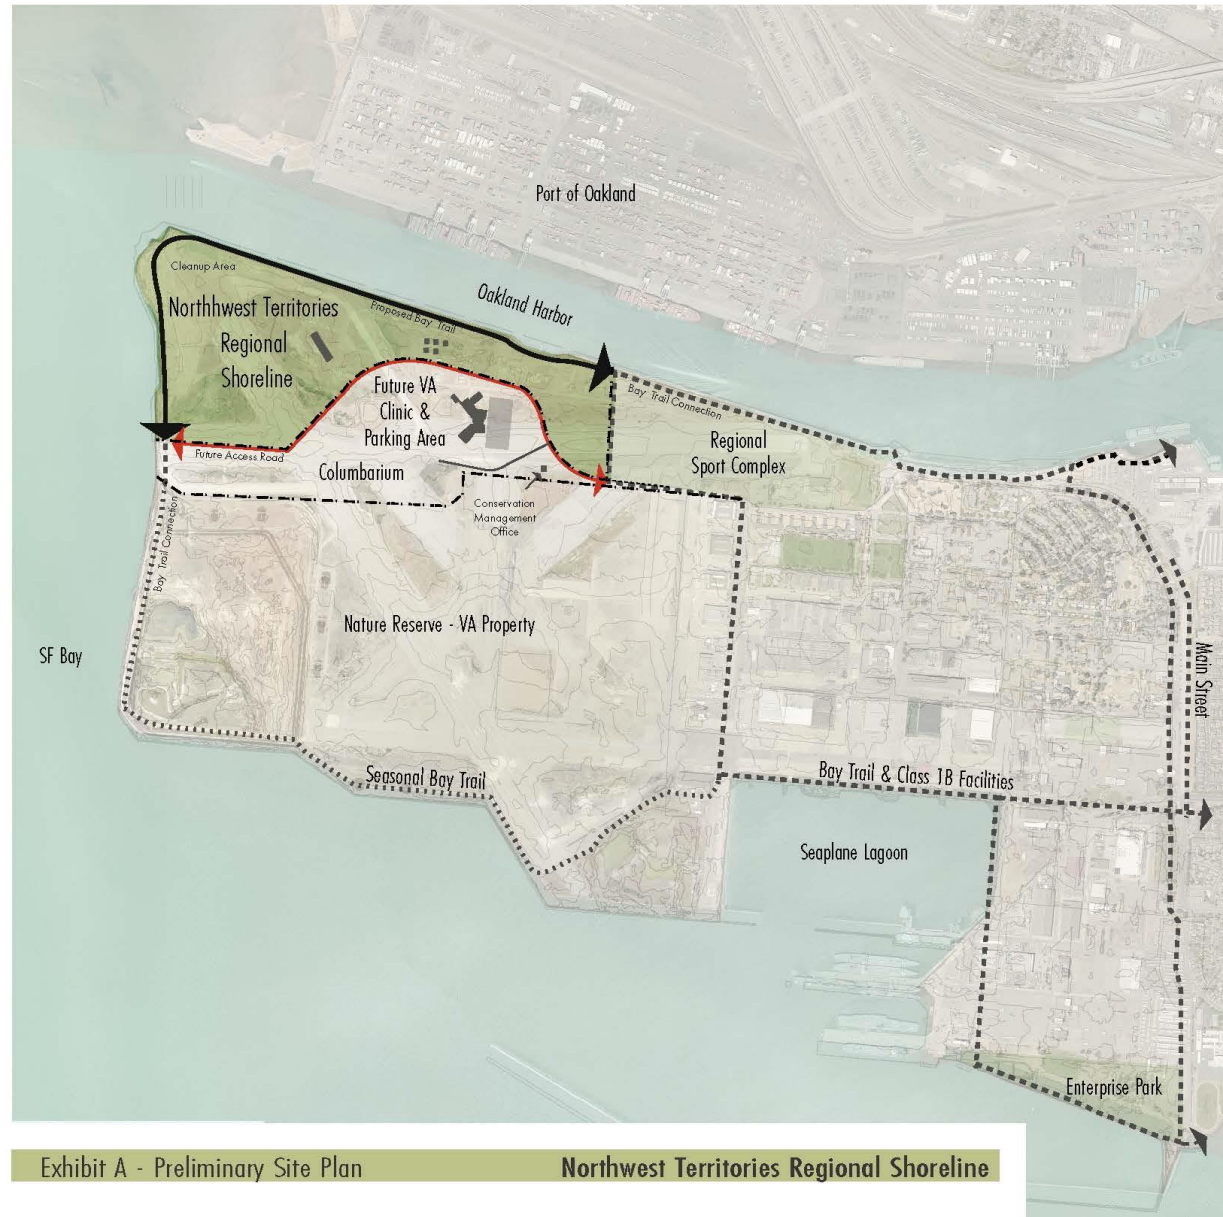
Port of Oakland

Cleanup Area

Northhwest Territories Regional Shoreline

Proposed Bay Trail

Oakland Harbor

Future VA Clinic & Parking Area

Bay Trail Connection

Regional Sport Complex

Future Access Road

Columbarium

Conservation Management Office

Bay Trail Connection

Nature Reserve - VA Property

SF Bay

Main Street

Seasonal Bay Trail

Bay Trail & Class IB Facilities

Seaplane Lagoon

Enterprise Park

Exhibit A - Preliminary Site Plan

Northwest Territories Regional Shoreline